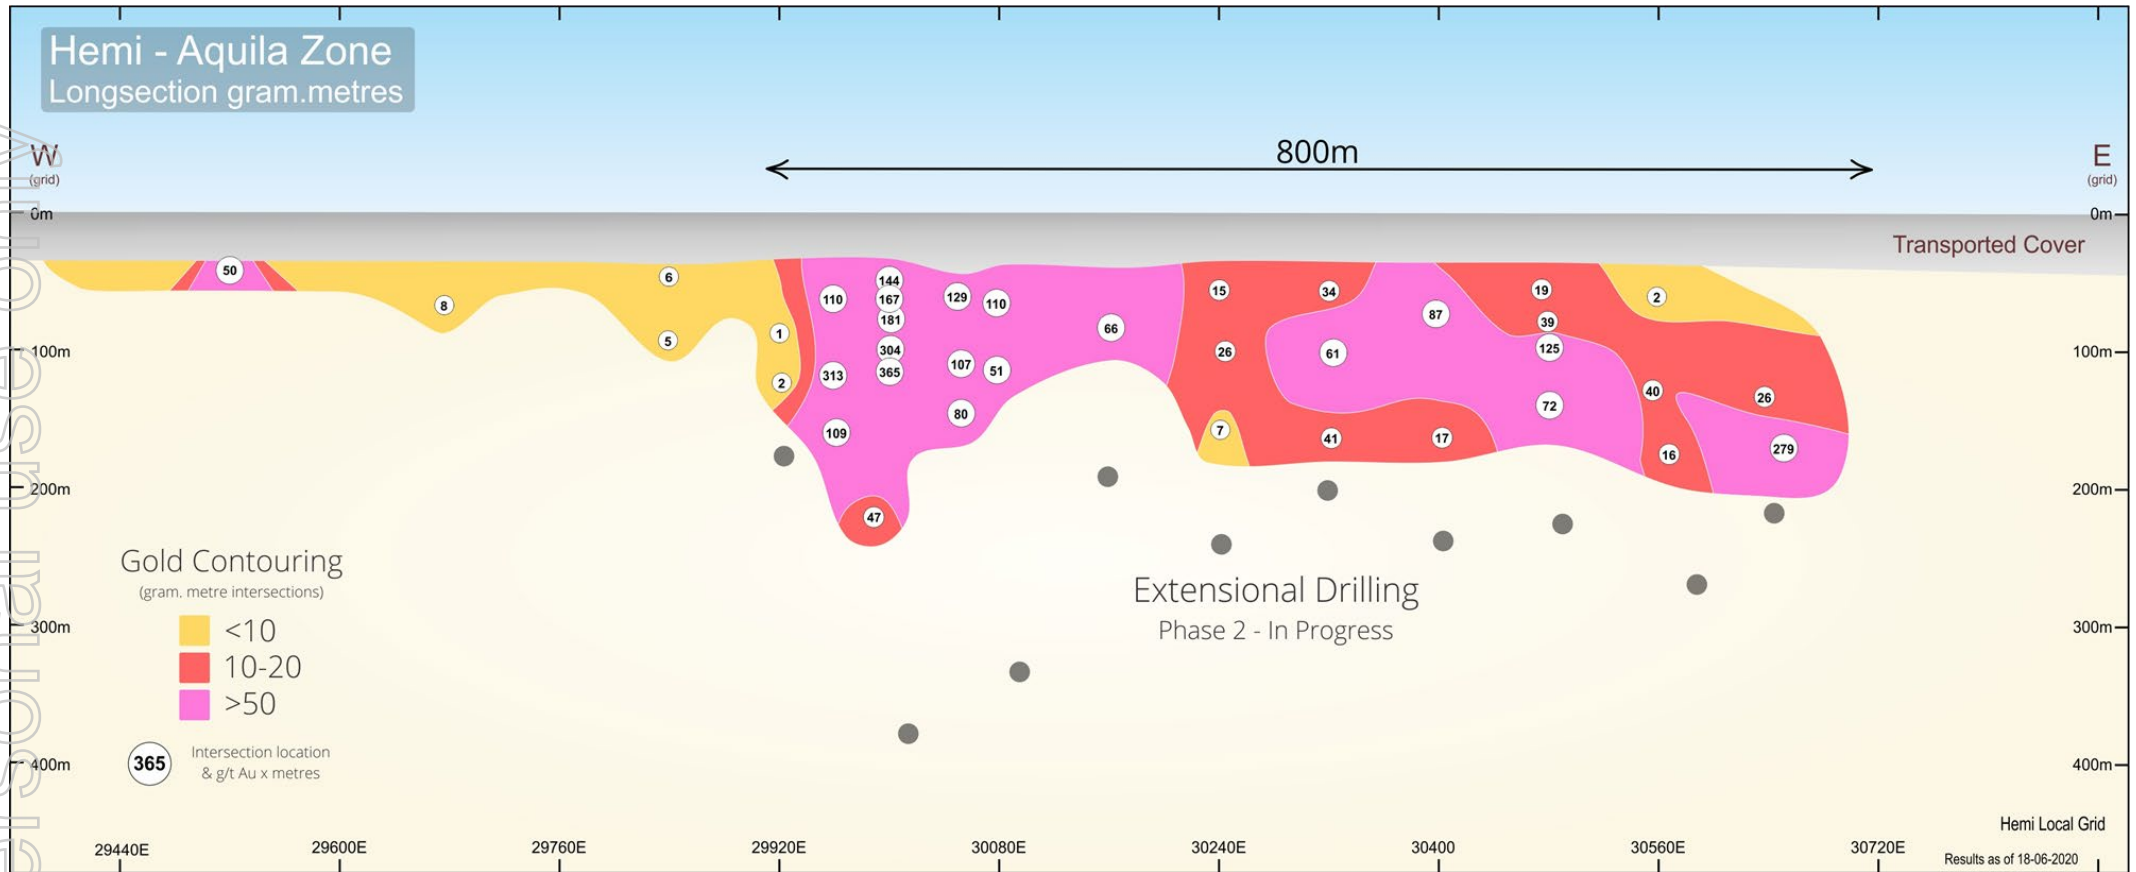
Hemi - Aquila Zone
Longsection gram.metres

W
(grid)

800m

E
(grid)

0m
0m
Transported Cover

50
8
6
5
1
2
110
144
167
181
304
365
313
109
47
129
110
107
51
80
66
15
26
7
34
61
41
87
17
19
39
125
72
2
40
16
26
279

100m
100m
200m
200m
300m
300m
400m
400m

Gold Contouring
(gram. metre intersections)
<10
10-20
>50

365 Intersection location & g/t Au x metres

Extensional Drilling
Phase 2 - In Progress

Hemi Local Grid
Results as of 18-06-2020

29440E
29600E
29760E
29920E
30080E
30240E
30400
30560E
30720E